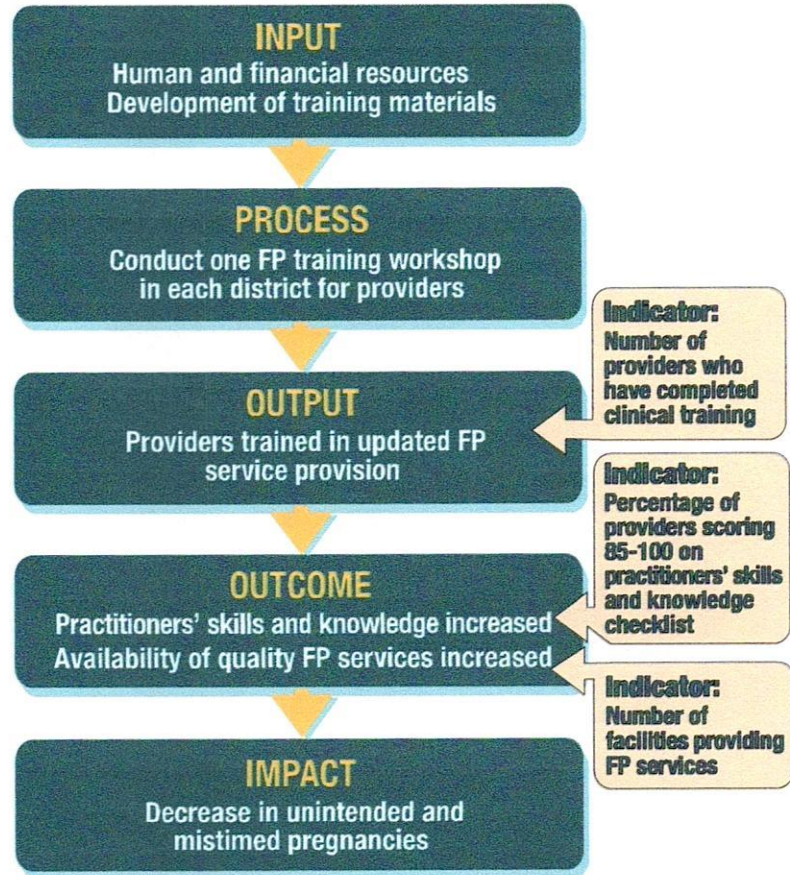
INPUT
Human and financial resources
Development of training materials

PROCESS
Conduct one FP training workshop in each district for providers

Indicator:
Number of providers who have completed clinical training

OUTPUT
Providers trained in updated FP service provision

Indicator:
Percentage of providers scoring 85-100 on practitioners' skills and knowledge checklist

OUTCOME
Practitioners' skills and knowledge increased
Availability of quality FP services increased

Indicator:
Number of facilities providing FP services

IMPACT
Decrease in unintended and mistimed pregnancies